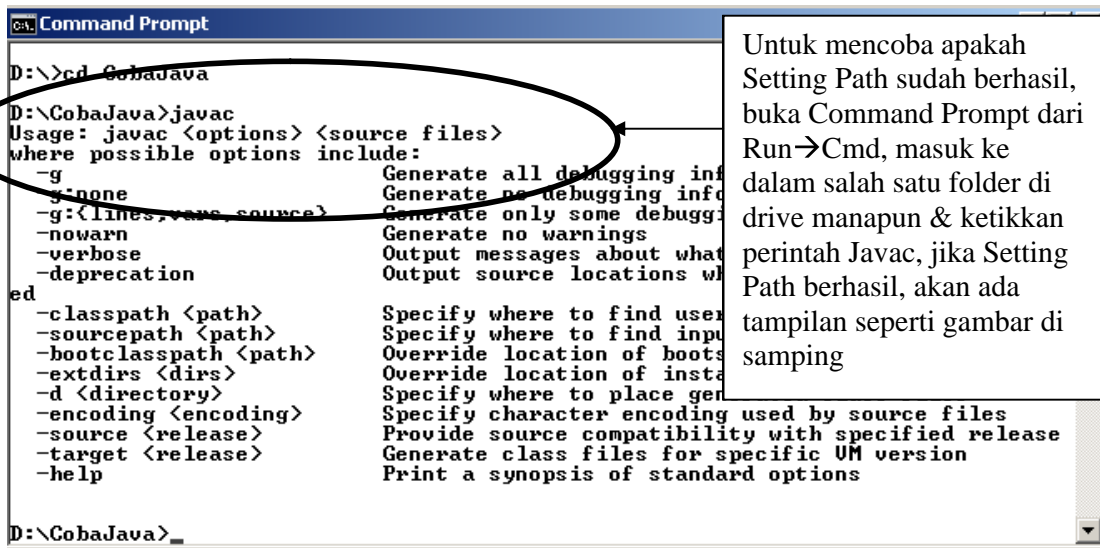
Command Prompt

D:\>cd CobaJava

D:\CobaJava>javac
Usage: javac <options> <source files>
where possible options include:
-g Generate all debugging inf
-g:none Generate no debugging info
-g:{lines,vars,source} Generate only some debuggi
-nowarn Generate no warnings
-verbose Output messages about what
-deprecation Output source locations wh
ed
-classpath <path> Specify where to find user
-sourcepath <path> Specify where to find inpu
-bootclasspath <path> Override location of boots
-extdirs <dirs> Override location of insta
-d <directory> Specify where to place gen
-encoding <encoding> Specify character encoding used by source files
-source <release> Provide source compatibility with specified release
-target <release> Generate class files for specific VM version
-help Print a synopsis of standard options

D:\CobaJava>_

Untuk mencoba apakah Setting Path sudah berhasil, buka Command Prompt dari Run→Cmd, masuk ke dalam salah satu folder di drive manapun & ketikkan perintah Javac, jika Setting Path berhasil, akan ada tampilan seperti gambar di samping